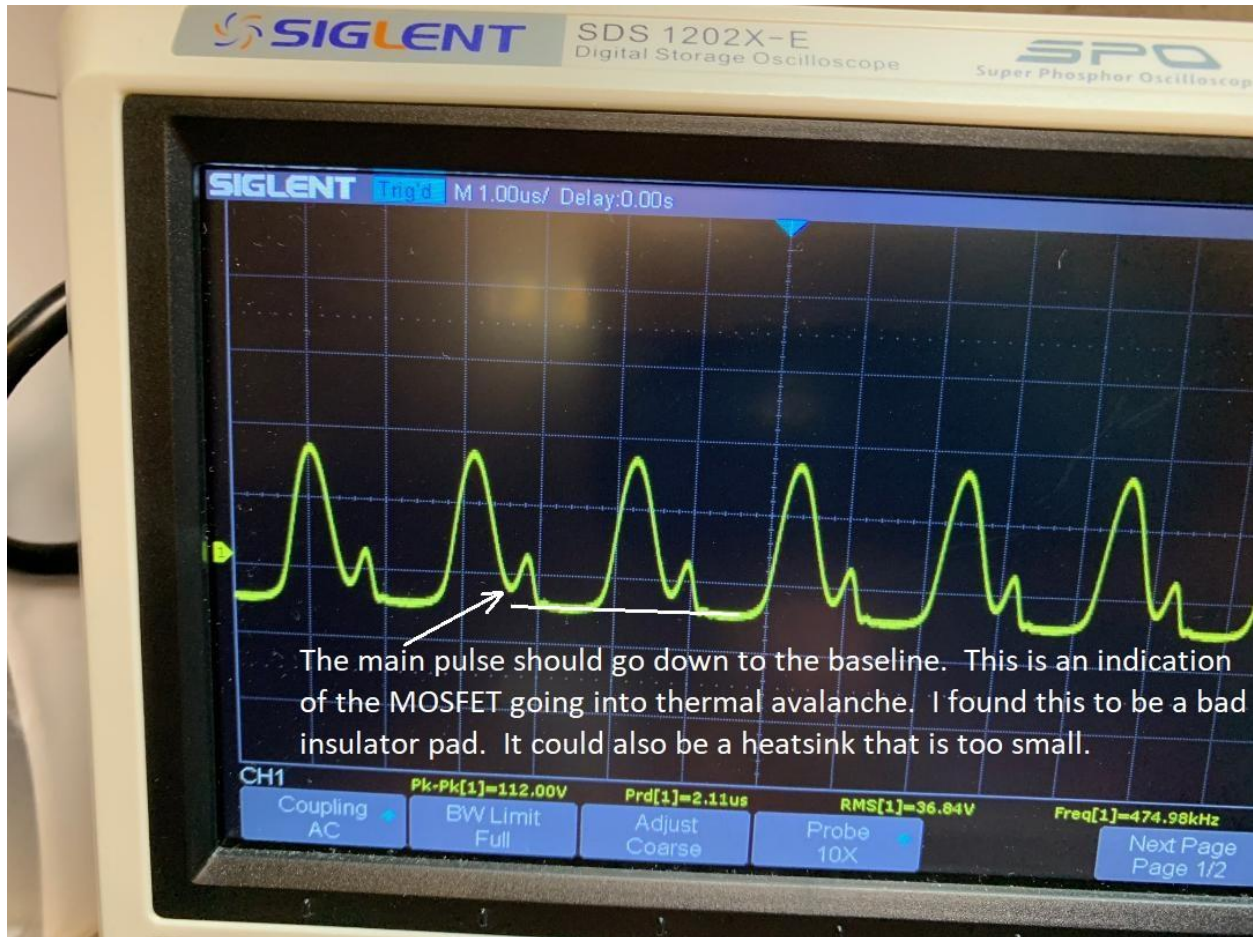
SIGLENT SDS 1202X-E Digital Storage Oscilloscope SPO Super Phosphor Oscilloscop

SIGLENT Trig'd M 1.00us/ Delay:0.00s

1

The main pulse should go down to the baseline. This is an indication of the MOSFET going into thermal avalanche. I found this to be a bad insulator pad. It could also be a heatsink that is too small.

CH1

Pk-Pk[1]=112.00V Prd[1]=2.11us RMS[1]=36.84V Freq[1]=474.98kHz

Coupling AC

BW Limit Full

Adjust Coarse

Probe 10X

Next Page Page 1/2